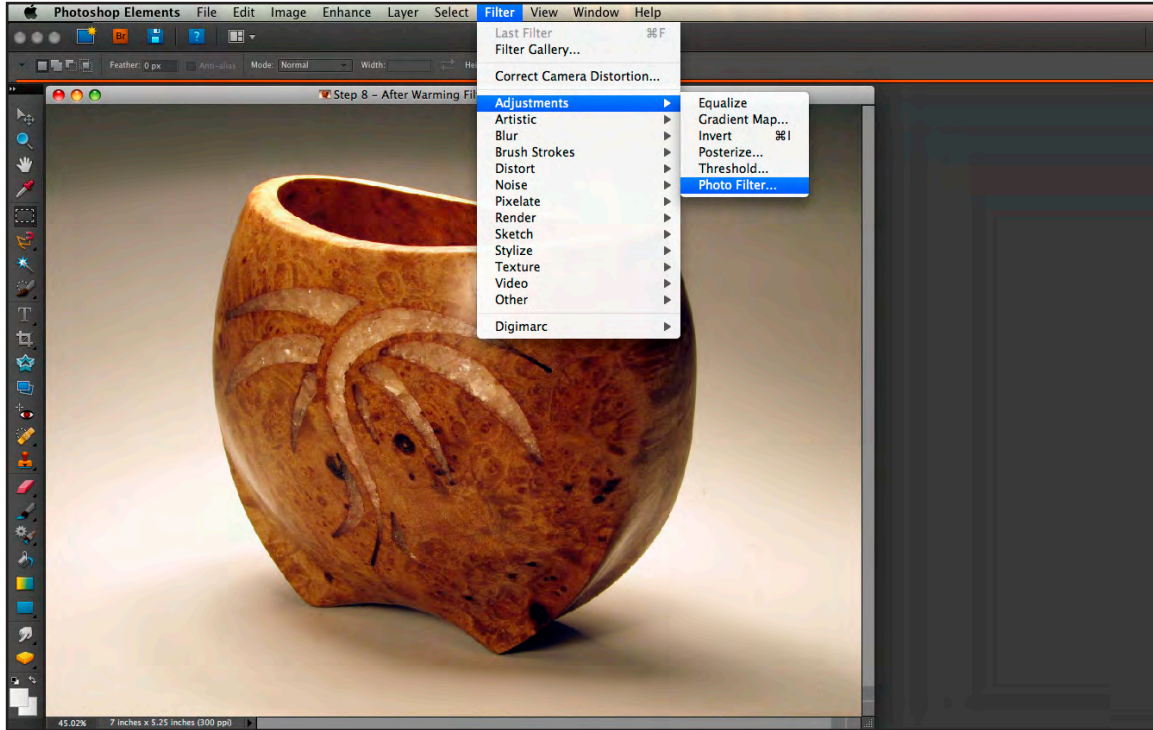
Photoshop Elements File Edit Image Enhance Layer Select Filter View Window Help

Br

?

Feather: 0 px Anti-alias Mode: Normal Width: He

Step 8 – After Warming Fil

Last Filter ⌘F
Filter Gallery...
Correct Camera Distortion...
Adjustments
Artistic
Blur
Brush Strokes
Distort
Noise
Pixelate
Render
Sketch
Stylize
Texture
Video
Other
Digimarc

Equalize
Gradient Map...
Invert ⌘I
Posterize...
Threshold...
Photo Filter...

45.02% 7 inches x 5.25 inches (300 ppi)